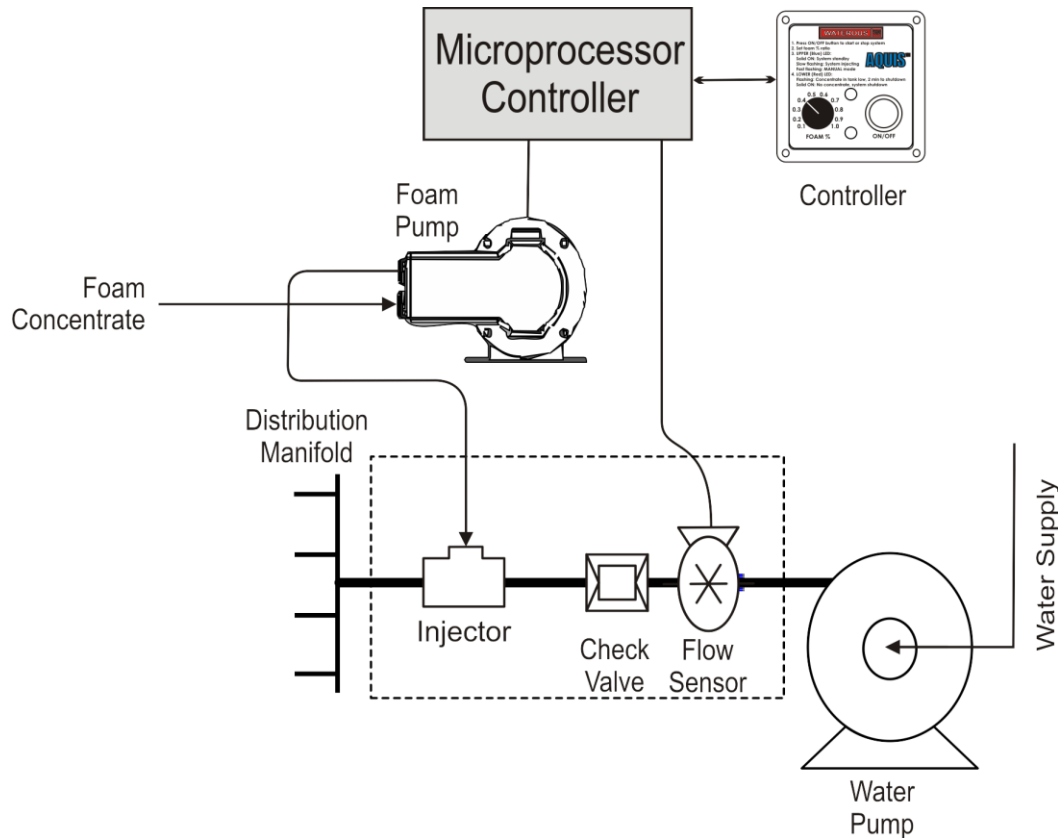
Microprocessor Controller

WATEROUS

1. Press ON/OFF button to start or stop system
2. Set foam % ratio
3. UPPER (Blue) LED
Solid ON: System standby
Slow flashing: System injecting
Fast flashing: MANUAL mode
4. LOWER (Red) LED
Flashing: Concentrate in tank low, 2 min to shutdown
Solid ON: No concentrate, system shutdown

AQUIS

0.1 0.2 0.3 0.4 0.5 0.6 0.7 0.8 0.9 1.0
FOAM %
ON/OFF

Controller

Foam Pump

Foam Concentrate

Distribution Manifold

Injector

Check Valve

Flow Sensor

Water Supply

Water Pump